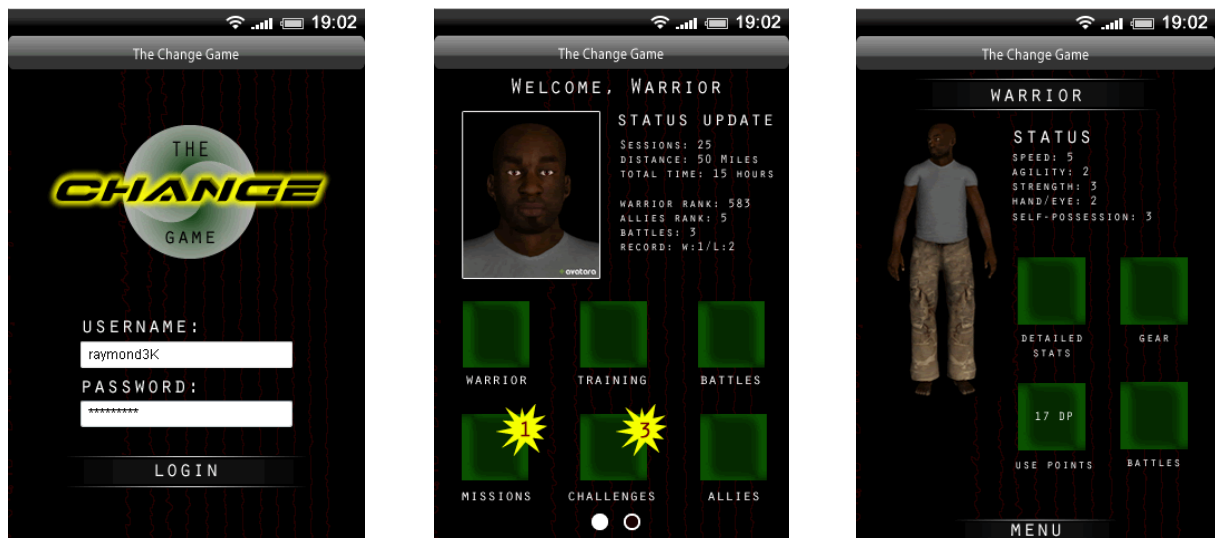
19:02

The Change Game

THE
CHANGE
GAME

USERNAME:
raymond3K
PASSWORD:
*********

LOGIN

19:02

The Change Game

WELCOME, WARRIOR

avatara

STATUS UPDATE
SESSIONS: 25
DISTANCE: 50 MILES
TOTAL TIME: 15 HOURS

WARRIOR RANK: 583
ALLIES RANK: 5
BATTLES: 3
RECORD: W:1/L:2

WARRIOR
TRAINING
BATTLES
1
3
MISSIONS
CHALLENGES
ALLIES

19:02

The Change Game

WARRIOR

STATUS
SPEED: 5
AGILITY: 2
STRENGTH: 3
HAND/EYE: 2
SELF-POSSESSION: 3

DETAILED STATS
GEAR
17 DP
USE POINTS
BATTLES

MENU